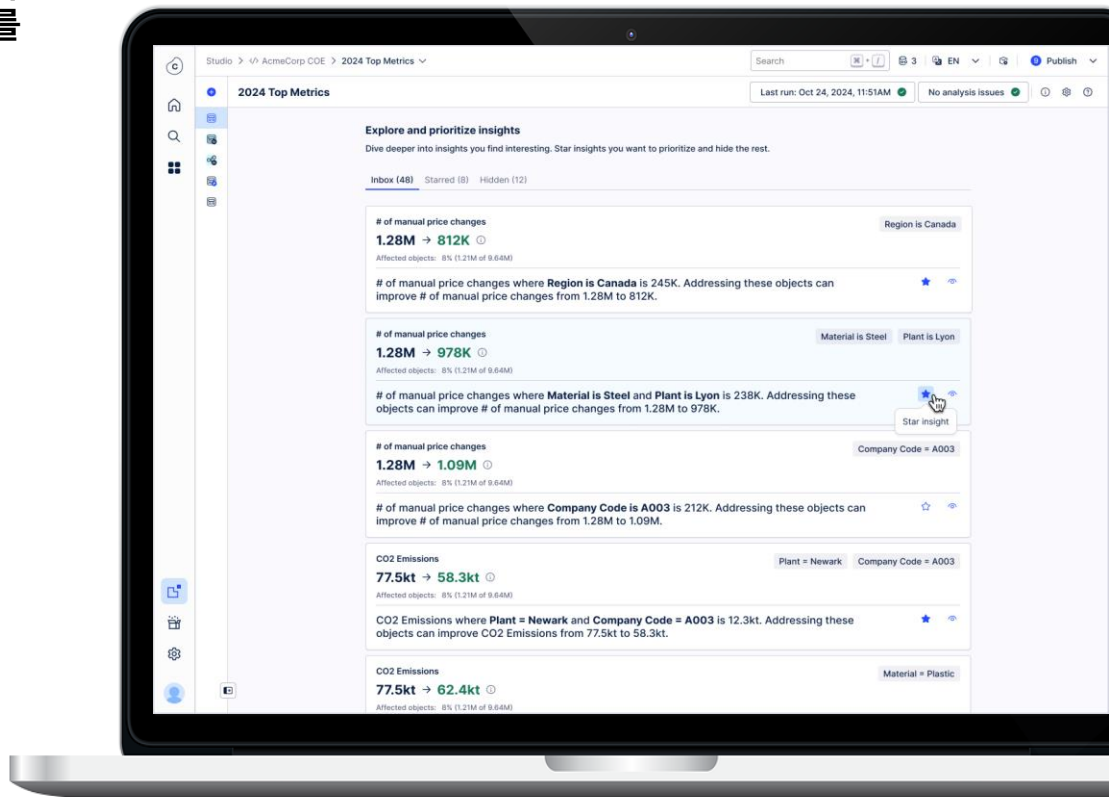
Studio > AcmeCorp COE > 2024 Top Metrics

Search

3 EN

Publish

2024 Top Metrics

Last run: Oct 24, 2024, 11:51AM

No analysis issues

Explore and prioritize insights

Dive deeper into insights you find interesting. Star insights you want to prioritize and hide the rest.

Inbox (48) Starred (8) Hidden (12)

# of manual price changes

Region is Canada

1.28M → 812K

Affected objects: 8% (1.21M of 9.64M)

# of manual price changes where **Region is Canada** is 245K. Addressing these objects can improve # of manual price changes from 1.28M to 812K.

# of manual price changes

Material is Steel Plant is Lyon

1.28M → 978K

Affected objects: 8% (1.21M of 9.64M)

# of manual price changes where **Material is Steel** and **Plant is Lyon** is 238K. Addressing these objects can improve # of manual price changes from 1.28M to 978K.

Star insight

# of manual price changes

Company Code = A003

1.28M → 1.09M

Affected objects: 8% (1.21M of 9.64M)

# of manual price changes where **Company Code is A003** is 212K. Addressing these objects can improve # of manual price changes from 1.28M to 1.09M.

CO2 Emissions

Plant = Newark Company Code = A003

77.5kt → 58.3kt

Affected objects: 8% (1.21M of 9.64M)

CO2 Emissions where **Plant = Newark** and **Company Code = A003** is 12.3kt. Addressing these objects can improve CO2 Emissions from 77.5kt to 58.3kt.

CO2 Emissions

Material = Plastic

77.5kt → 62.4kt

Affected objects: 8% (1.21M of 9.64M)